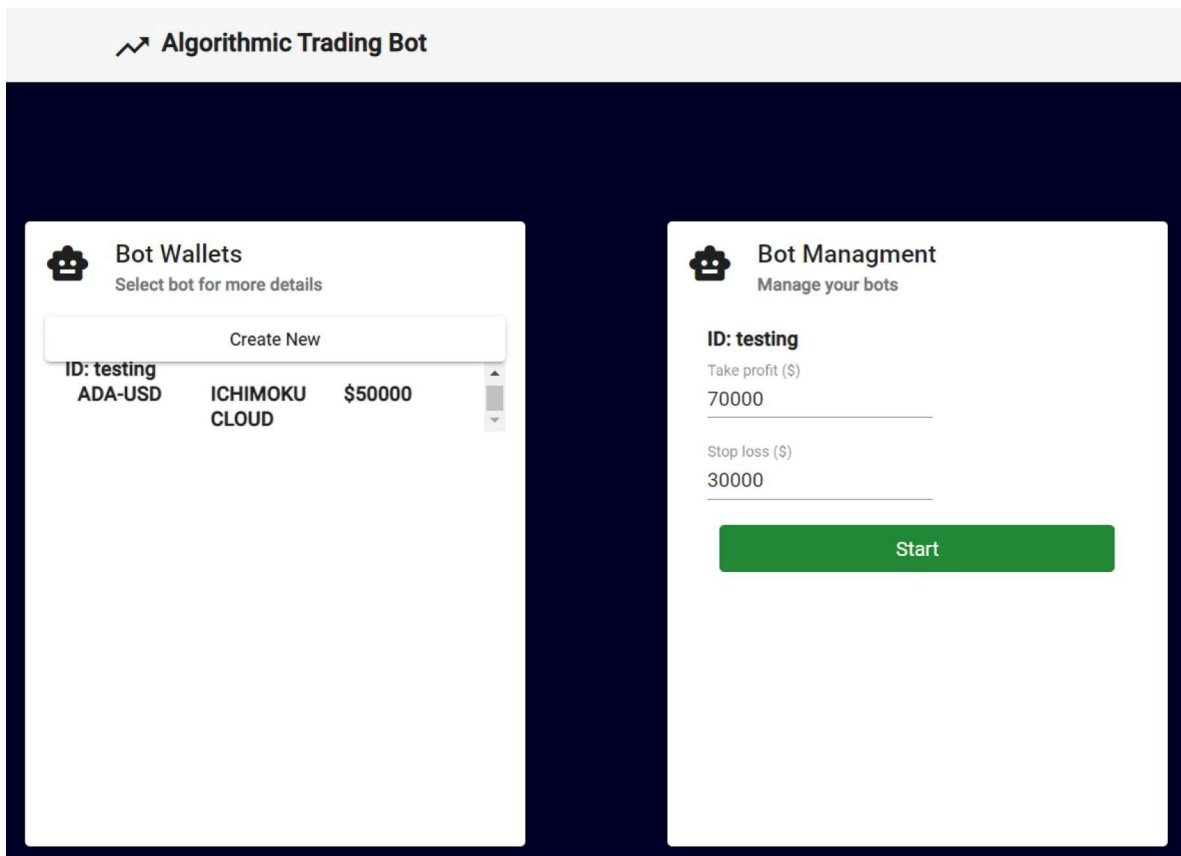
Algorithmic Trading Bot

Bot Wallets
Select bot for more details

Create New

ID: testing
ADA-USD ICHIMOKU CLOUD $50000

Bot Managment
Manage your bots

ID: testing
Take profit ($)
70000

Stop loss ($)
30000

Start